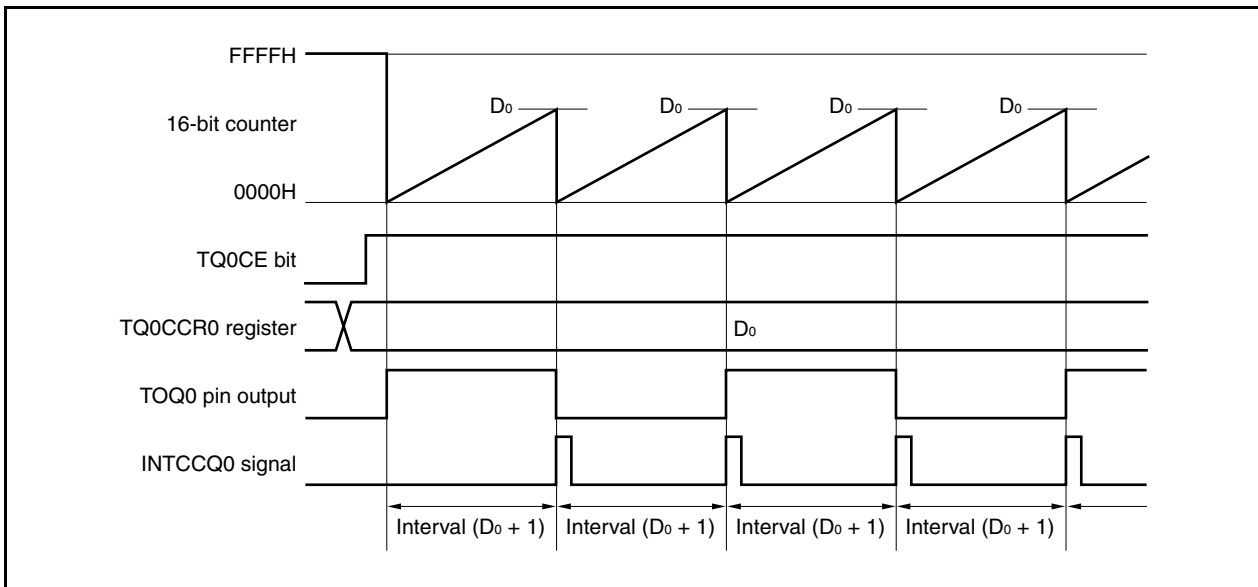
FFFFH

16-bit counter

$D_0$ $D_0$ $D_0$ $D_0$

0000H

TQ0CE bit

TQ0CCR0 register

$D_0$

TOQ0 pin output

INTCCQ0 signal

Interval ($D_0$ + 1) Interval ($D_0$ + 1) Interval ($D_0$ + 1) Interval ($D_0$ + 1)